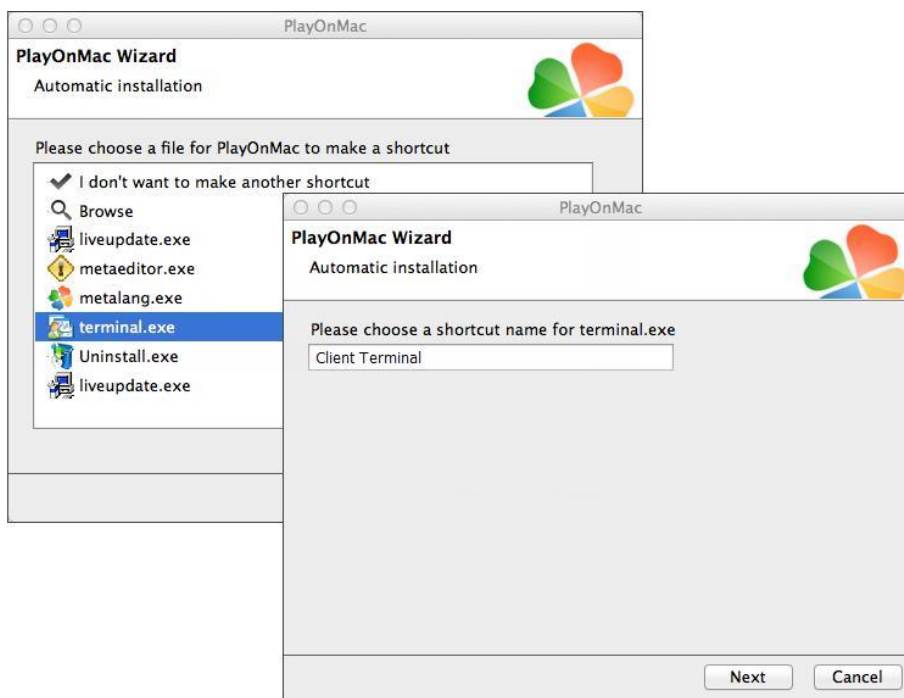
PlayOnMac

PlayOnMac Wizard

Automatic installation

Please choose a file for PlayOnMac to make a shortcut

I don't want to make another shortcut

Browse

liveupdate.exe

metaeditor.exe

metalang.exe

terminal.exe

Uninstall.exe

liveupdate.exe

PlayOnMac

PlayOnMac Wizard

Automatic installation

Please choose a shortcut name for terminal.exe

Client Terminal

Next

Cancel